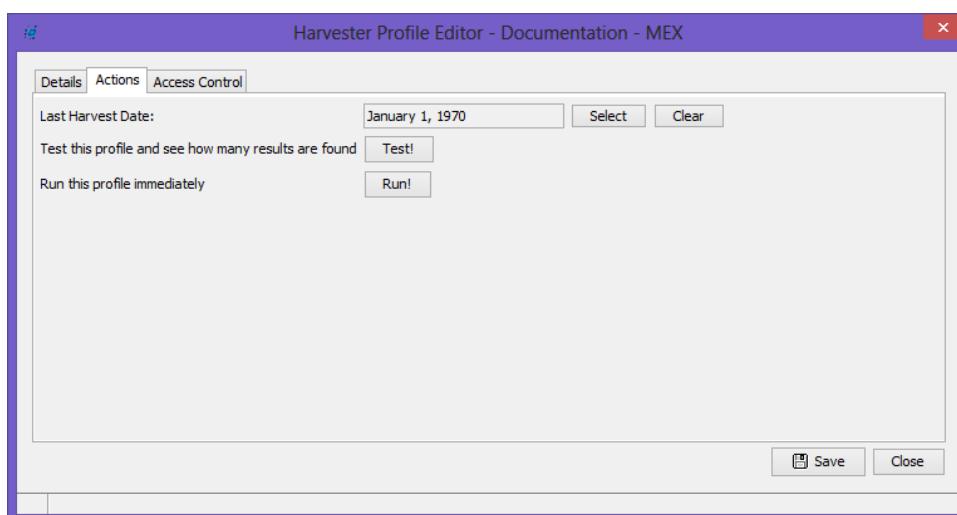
Harvester Profile Editor - Documentation - MEX

Details
Actions
Access Control

Last Harvest Date:
January 1, 1970
Select
Clear

Test this profile and see how many results are found
Test!

Run this profile immediately
Run!

Save
Close